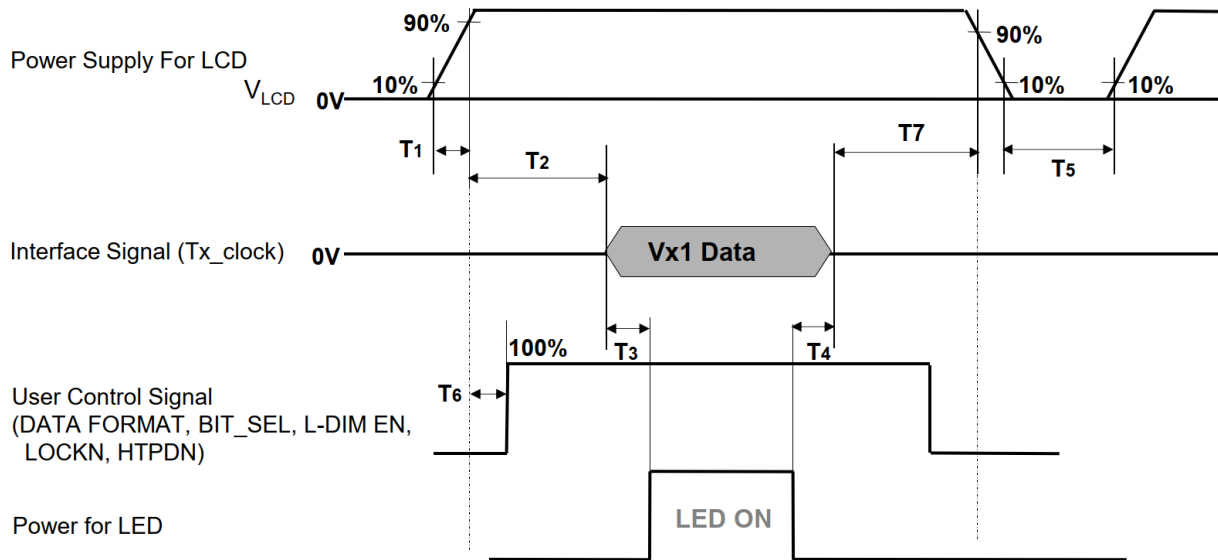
Power Supply For LCD

$V_{LCD}$ 0V

90%

10%

90%

10%

10%

$T_1$

$T_2$

T7

$T_5$

Interface Signal (Tx_clock) 0V

Vx1 Data

$T_3$

$T_4$

100%

User Control Signal (DATA FORMAT, BIT_SEL, L-DIM EN, LOCKN, HTPDN)

$T_6$

Power for LED

LED ON